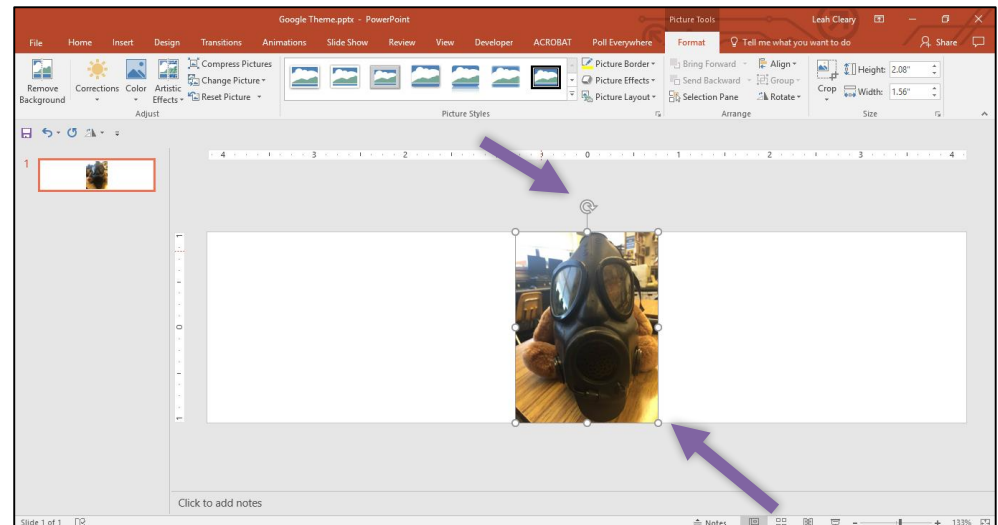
Google Theme.pptx - PowerPoint

Picture Tools

Leah Cleary

File Home Insert Design Transitions Animations Slide Show Review View Developer ACROBAT Poll Everywhere Format Tell me what you want to do Share

Remove Background

Corrections Color Artistic Effects

Compress Pictures

Change Picture

Reset Picture

Adjust

Picture Styles

Picture Border

Picture Effects

Picture Layout

Bring Forward

Send Backward

Selection Pane

Align

Group

Rotate

Arrange

Crop

Height: 2.08"

Width: 1.56"

Size

1

4 3 2 1 0 1 2 3 4

1 0 1

Click to add notes

Slide 1 of 1

Notes

133%